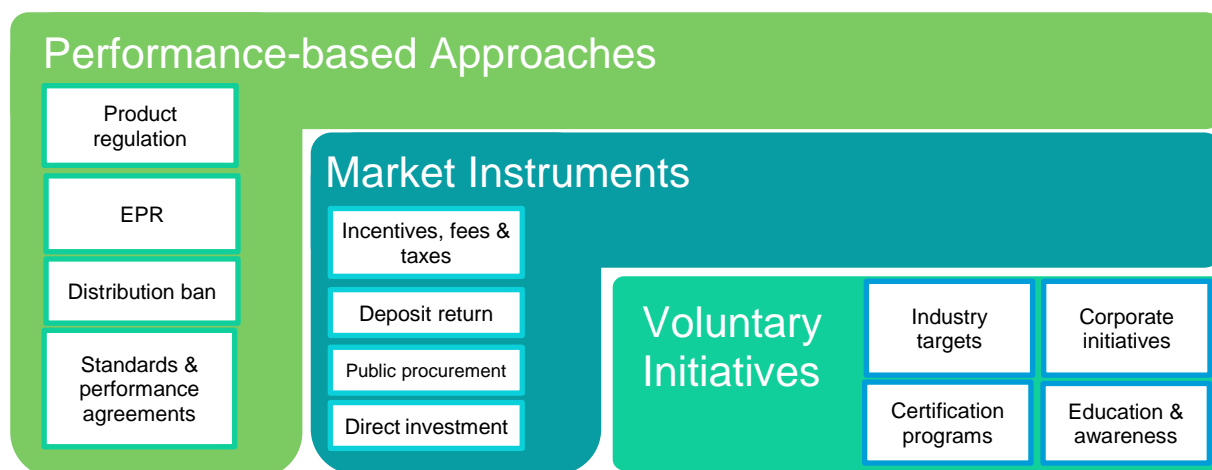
Performance-based Approaches

Product regulation

EPR

Distribution ban

Standards & performance agreements

Market Instruments

Incentives, fees & taxes

Deposit return

Public procurement

Direct investment

Voluntary Initiatives

Industry targets

Corporate initiatives

Certification programs

Education & awareness